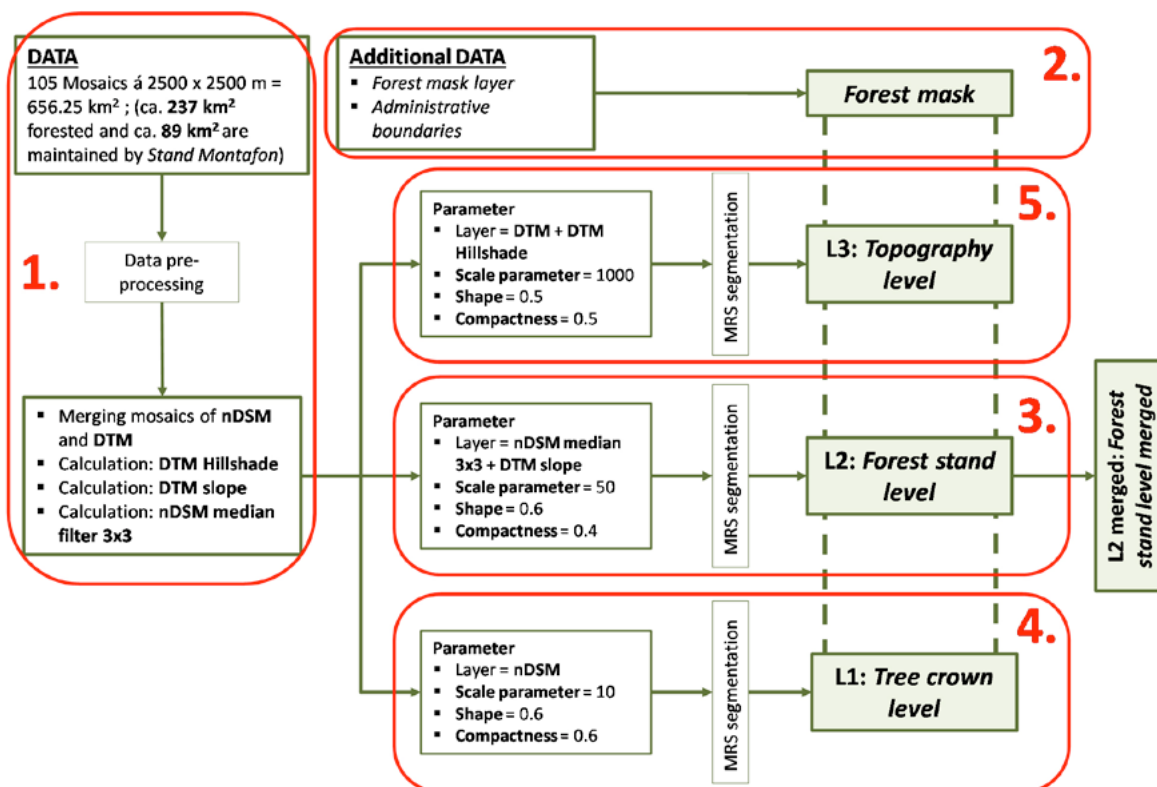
DATA
105 Mosaics á 2500 x 2500 m = 656.25 km$^2$ ; (ca. 237 km$^2$ forested and ca. 89 km$^2$ are maintained by Stand Montafon)

1.

Data pre-processing

- Merging mosaics of nDSM and DTM
- Calculation: DTM Hillshade
- Calculation: DTM slope
- Calculation: nDSM median filter 3x3

Additional DATA
- Forest mask layer
- Administrative boundaries

Forest mask

2.

Parameter
- Layer = DTM + DTM Hillshade
- Scale parameter = 1000
- Shape = 0.5
- Compactness = 0.5

MRS segmentation

L3: Topography level

5.

Parameter
- Layer = nDSM median 3x3 + DTM slope
- Scale parameter = 50
- Shape = 0.6
- Compactness = 0.4

MRS segmentation

L2: Forest stand level

3.

L2 merged: Forest stand level merged

Parameter
- Layer = nDSM
- Scale parameter = 10
- Shape = 0.6
- Compactness = 0.6

MRS segmentation

L1: Tree crown level

4.